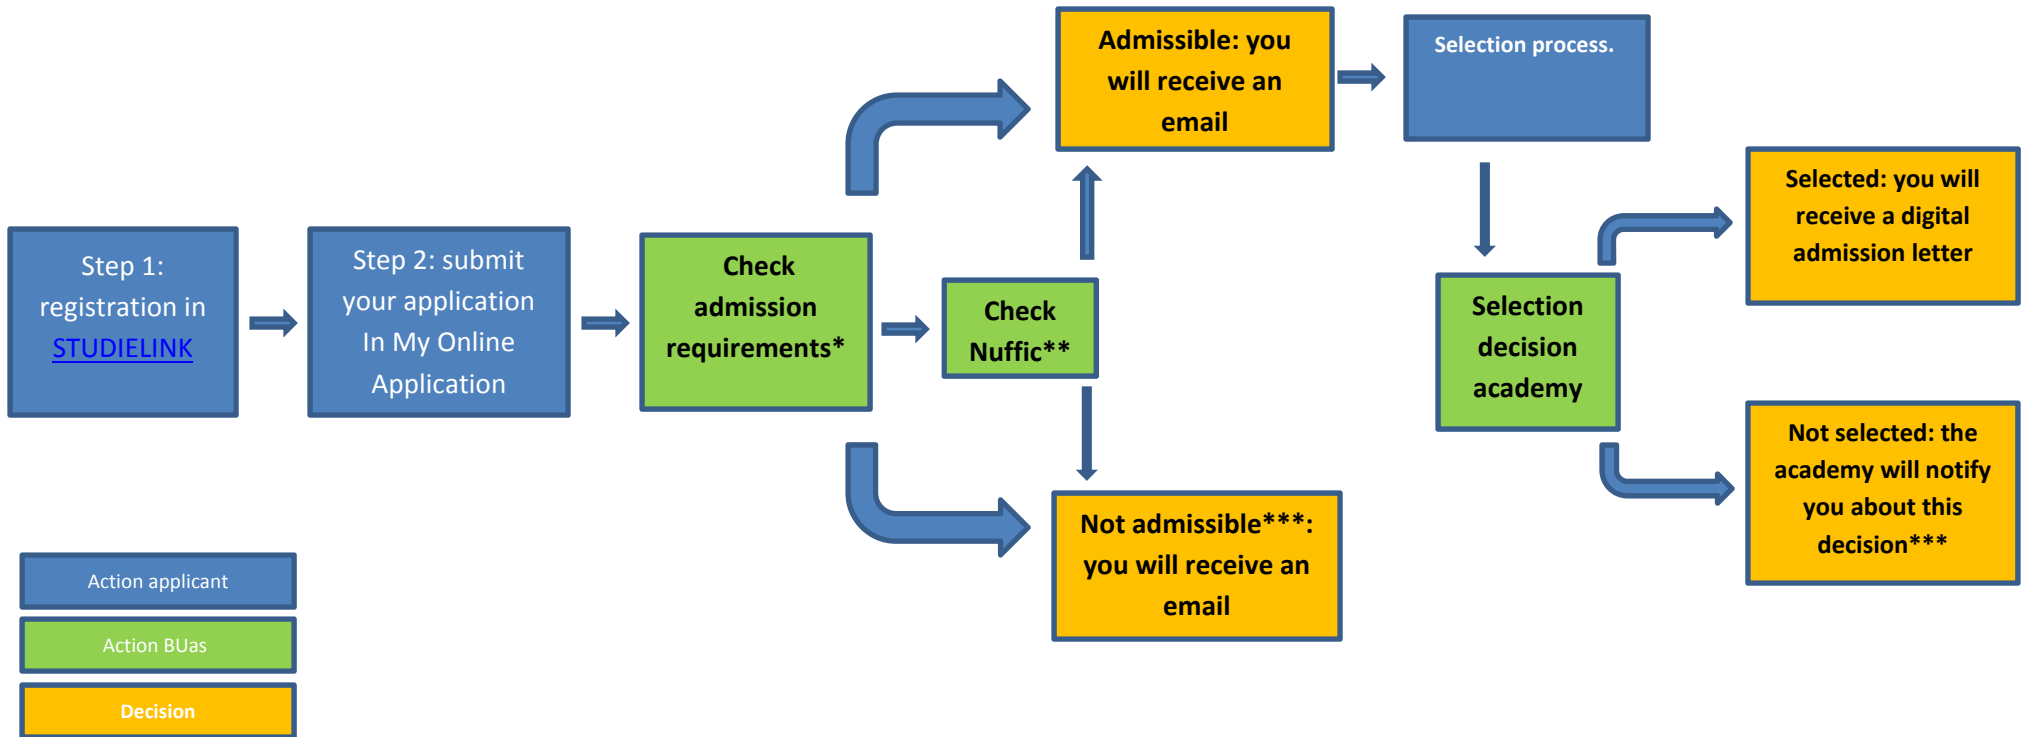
Step 1: registration in STUDIELINK

Step 2: submit your application In My Online Application

Check admission requirements*

Check Nuffic**

Admissible: you will receive an email

Not admissible***: you will receive an email

Selection process.

Selection decision academy

Selected: you will receive a digital admission letter

Not selected: the academy will notify you about this decision***

Action applicant

Action BUas

Decision